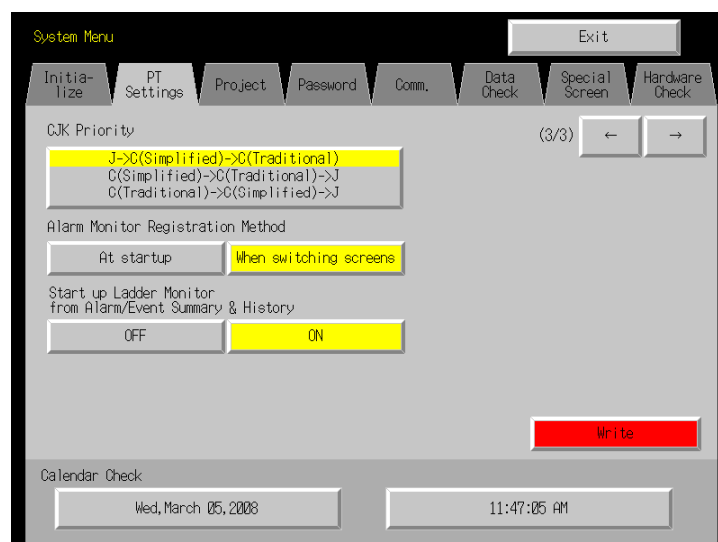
System Menu

Exit

Initialize

PT Settings

Project

Password

Comm.

Data Check

Special Screen

Hardware Check

CJK Priority

(3/3)

←

→

J->C(Simplified)->C(Traditional)
C(Simplified)->C(Traditional)->J
C(Traditional)->C(Simplified)->J

Alarm Monitor Registration Method

At startup

When switching screens

Start up Ladder Monitor from Alarm/Event Summary & History

OFF

ON

Write

Calendar Check

Wed,March 05,2008

11:47:05 AM